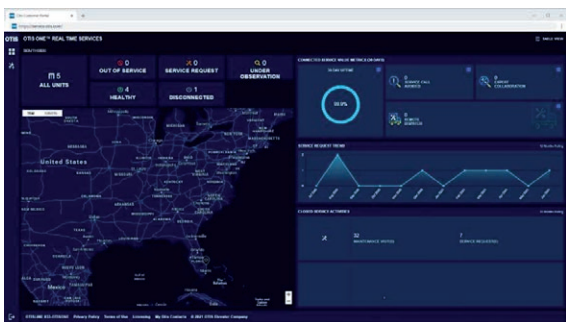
OTIS ONE™ REAL TIME SERVICES

5
ALL UNITS

0
OUT OF SERVICE

0
SERVICE REQUEST

0
UNDER OBSERVATION

4
HEALTHY

1
DISCONNECTED

United States

Mexico

CONNECTED SERVICE VALUE METRICS

100.0%

SERVICE REQUEST TREND

CLOSED SERVICE ACTIVITIES

32
MAINTENANCE VISITS

7
SERVICE REQUESTS

Privacy Policy   Terms of Use   Licensing   My Otis Contacts   © 2021 OTIS Elevator Company